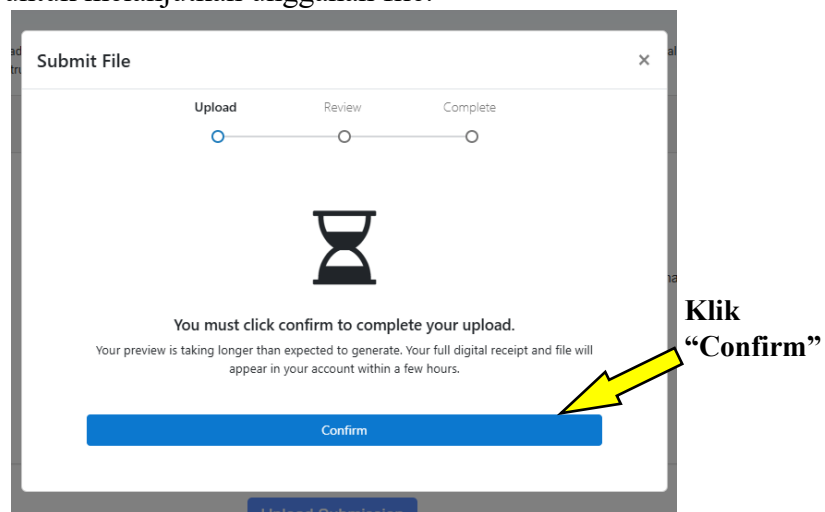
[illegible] melanjutkan unggahan file.

Submit File

×

Upload Review Complete

You must click confirm to complete your upload.

Your preview is taking longer than expected to generate. Your full digital receipt and file will appear in your account within a few hours.

Confirm

Klik "Confirm"

Upload Submission